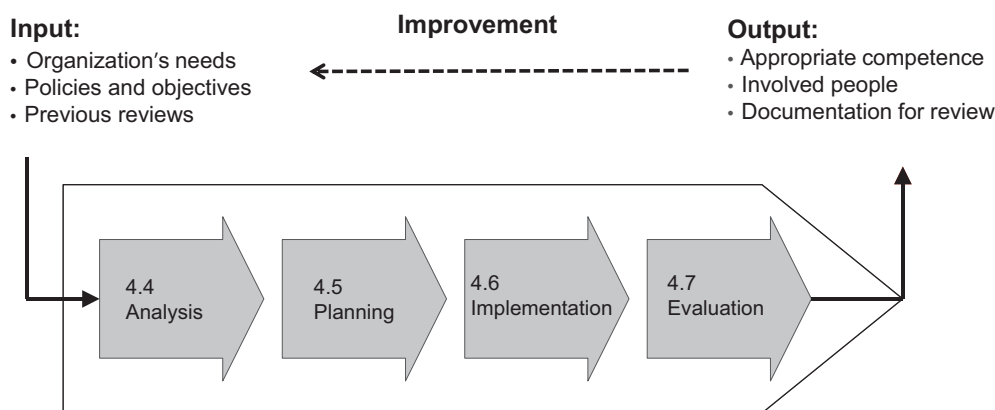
**Input:**
- Organization's needs
- Policies and objectives
- Previous reviews

**Improvement**

**Output:**
- Appropriate competence
- Involved people
- Documentation for review

4.4 Analysis

4.5 Planning

4.6 Implementation

4.7 Evaluation